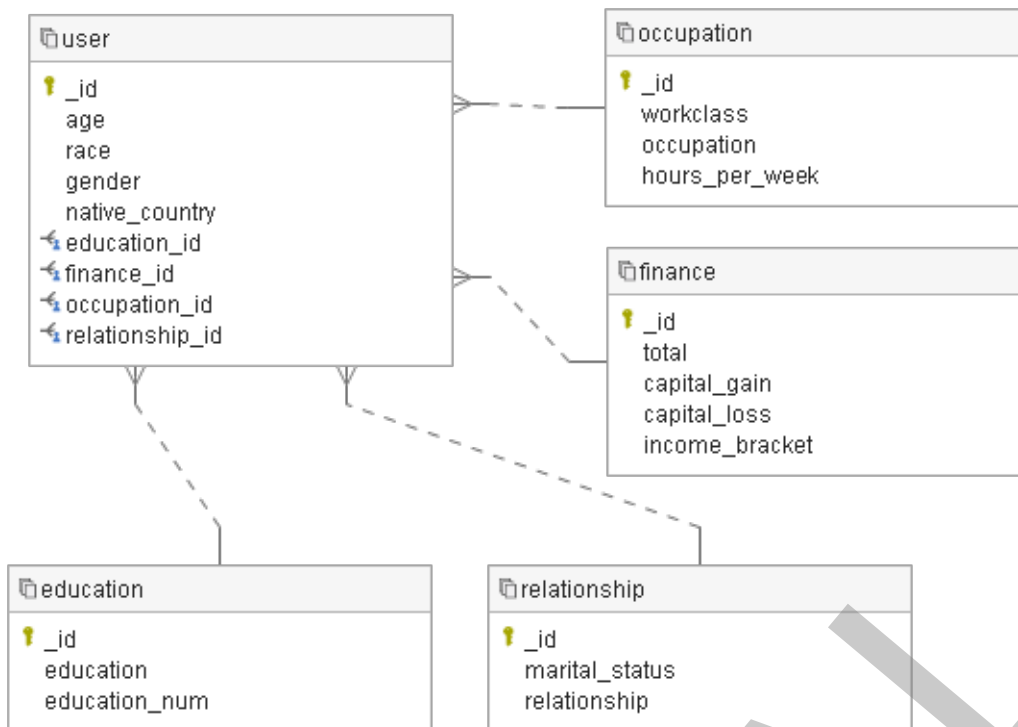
user

_id
age
race
gender
native_country
education_id
finance_id
occupation_id
relationship_id

occupation

_id
workclass
occupation
hours_per_week

finance

_id
total
capital_gain
capital_loss
income_bracket

education

_id
education
education_num

relationship

_id
marital_status
relationship